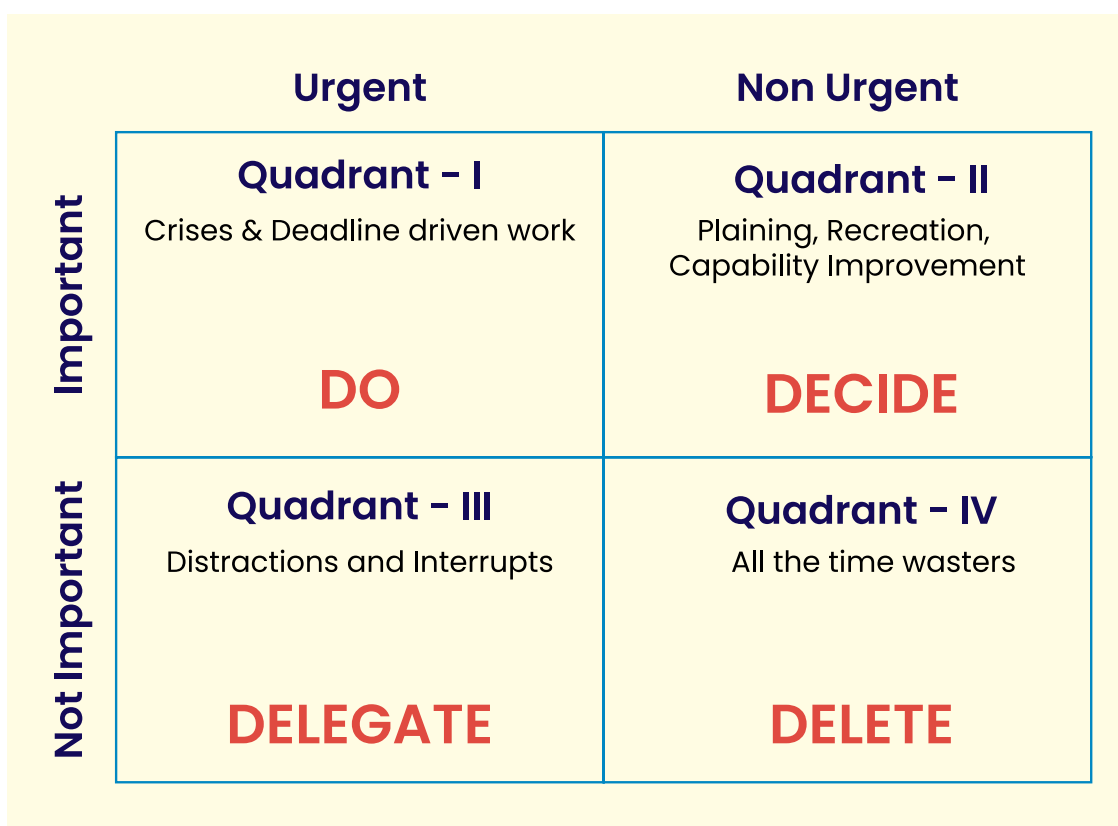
| | Urgent | Non Urgent |
|---|---|---|
| Important | Quadrant - I<br>Crises & Deadline driven work<br>DO | Quadrant - II<br>Plaining, Recreation, Capability Improvement<br>DECIDE |
| Not Important | Quadrant - III<br>Distractions and Interrupts<br>DELEGATE | Quadrant - IV<br>All the time wasters<br>DELETE |